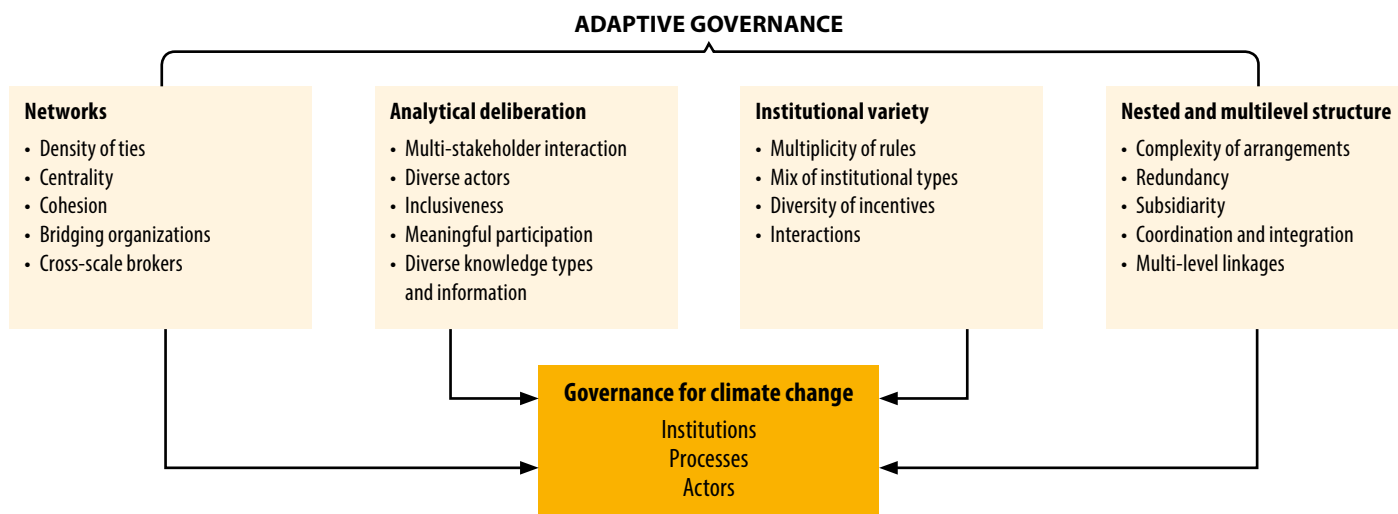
ADAPTIVE GOVERNANCE

Networks
• Density of ties
• Centrality
• Cohesion
• Bridging organizations
• Cross-scale brokers

Analytical deliberation
• Multi-stakeholder interaction
• Diverse actors
• Inclusiveness
• Meaningful participation
• Diverse knowledge types and information

Institutional variety
• Multiplicity of rules
• Mix of institutional types
• Diversity of incentives
• Interactions

Nested and multilevel structure
• Complexity of arrangements
• Redundancy
• Subsidiarity
• Coordination and integration
• Multi-level linkages

Governance for climate change
Institutions
Processes
Actors